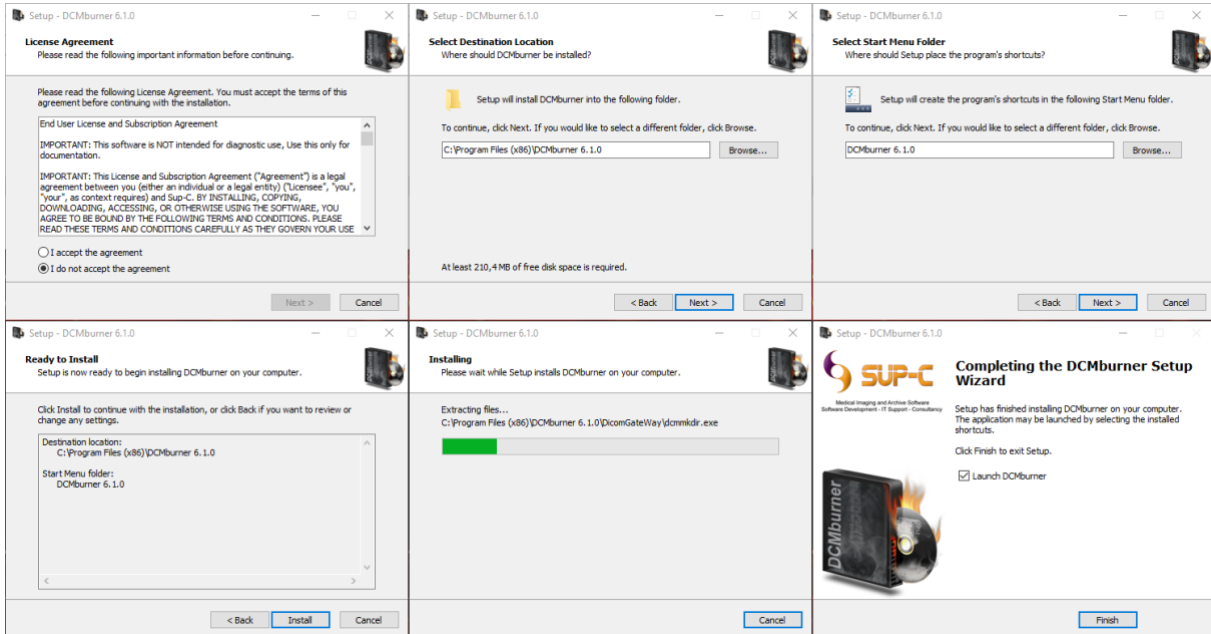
Setup - DCMburner 6.1.0

License Agreement
Please read the following important information before continuing.

Please read the following License Agreement. You must accept the terms of this agreement before continuing with the installation.

End User License and Subscription Agreement

IMPORTANT: This software is NOT intended for diagnostic use, Use this only for documentation.

IMPORTANT: This License and Subscription Agreement ("Agreement") is a legal agreement between you (either an individual or a legal entity) ("Licensee", "you", "your", as context requires) and Sup-C. BY INSTALLING, COPYING, DOWNLOADING, ACCESSING, OR OTHERWISE USING THE SOFTWARE, YOU AGREE TO BE BOUND BY THE FOLLOWING TERMS AND CONDITIONS. PLEASE READ THESE TERMS AND CONDITIONS CAREFULLY AS THEY GOVERN YOUR USE

I accept the agreement
I do not accept the agreement

Next >
Cancel

Setup - DCMburner 6.1.0

Select Destination Location
Where should DCMburner be installed?

Setup will install DCMburner into the following folder.

To continue, click Next. If you would like to select a different folder, click Browse.

C:\Program Files (x86)\DCMburner 6.1.0
Browse...

At least 210,4 MB of free disk space is required.

< Back
Next >
Cancel

Setup - DCMburner 6.1.0

Select Start Menu Folder
Where should Setup place the program's shortcuts?

Setup will create the program's shortcuts in the following Start Menu folder.

To continue, click Next. If you would like to select a different folder, click Browse.

DCMburner 6.1.0
Browse...

< Back
Next >
Cancel

Setup - DCMburner 6.1.0

Ready to Install
Setup is now ready to begin installing DCMburner on your computer.

Click Install to continue with the installation, or click Back if you want to review or change any settings.

Destination location:
C:\Program Files (x86)\DCMburner 6.1.0

Start Menu folder:
DCMburner 6.1.0

< Back
Install
Cancel

Setup - DCMburner 6.1.0

Installing
Please wait while Setup installs DCMburner on your computer.

Extracting files...
C:\Program Files (x86)\DCMburner 6.1.0\DicomGateWay\dcmmkdir.exe

Cancel

Setup - DCMburner 6.1.0

SUP-C
Medical Imaging and Archive Software
Software Development - IT Support - Consultancy

Completing the DCMburner Setup Wizard

Setup has finished installing DCMburner on your computer. The application may be launched by selecting the installed shortcuts.

Click Finish to exit Setup.

Launch DCMburner

DCMburner

Finish